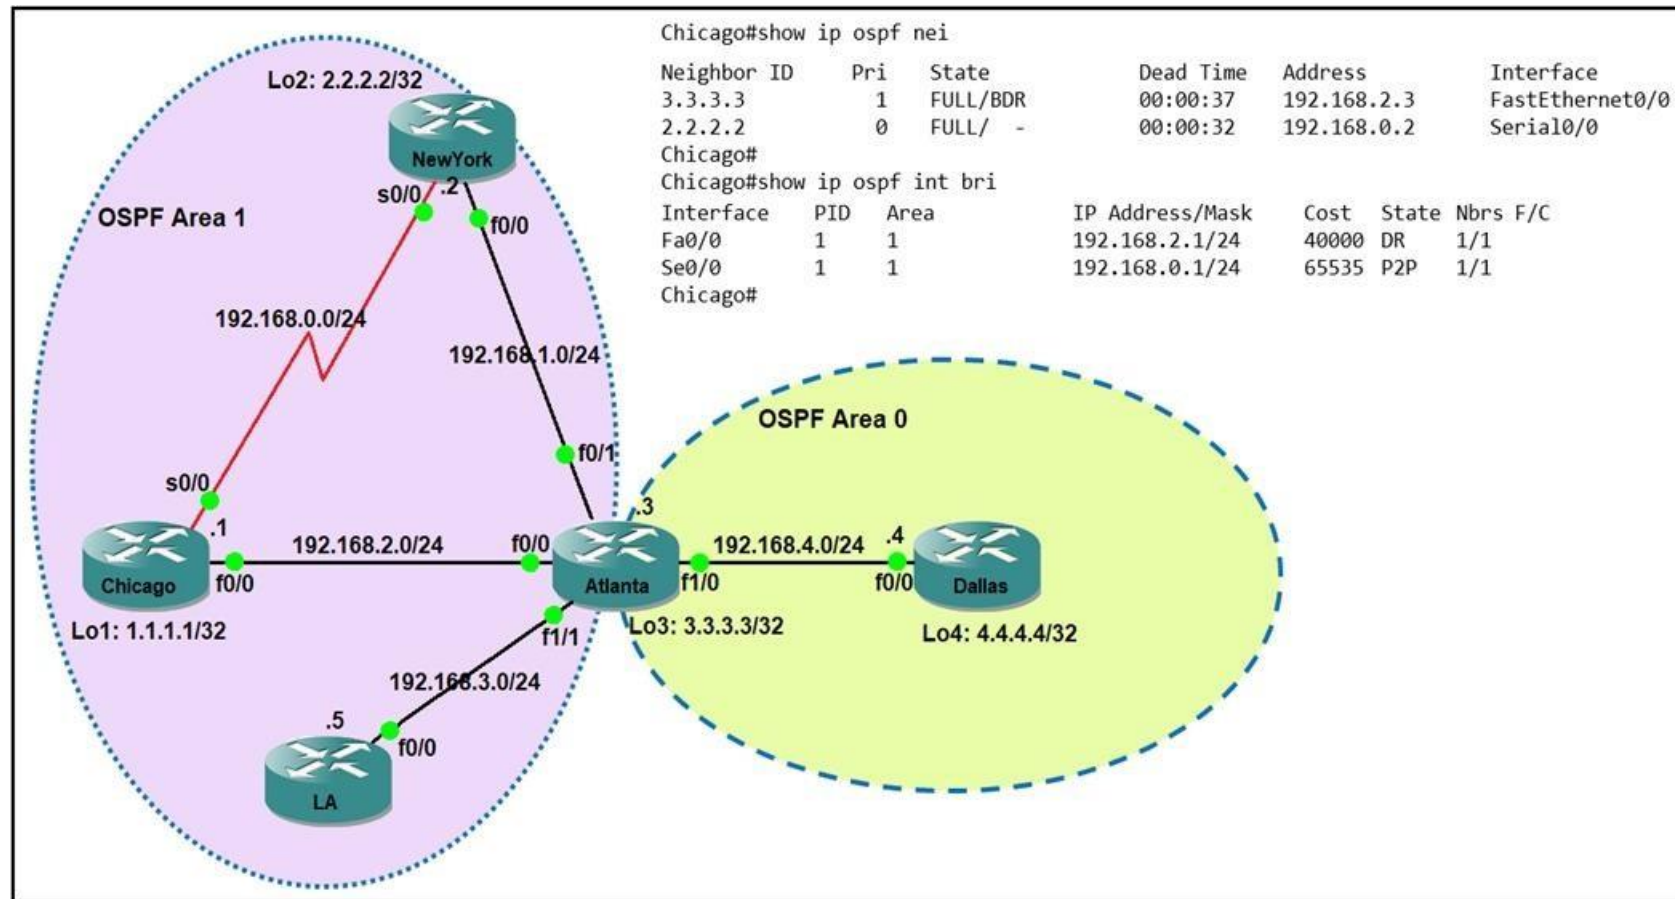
Chicago#show ip ospf nei

| Neighbor ID | Pri | State | Dead Time | Address | Interface |
|---|---|---|---|---|---|
| 3.3.3.3 | 1 | FULL/BDR | 00:00:37 | 192.168.2.3 | FastEthernet0/0 |
| 2.2.2.2 | 0 | FULL/ - | 00:00:32 | 192.168.0.2 | Serial0/0 |

Chicago#
Chicago#show ip ospf int bri

| Interface | PID | Area | IP Address/Mask | Cost | State | Nbrs F/C |
|---|---|---|---|---|---|---|
| Fa0/0 | 1 | 1 | 192.168.2.1/24 | 40000 | DR | 1/1 |
| Se0/0 | 1 | 1 | 192.168.0.1/24 | 65535 | P2P | 1/1 |

Chicago#

Lo2: 2.2.2.2/32
NewYork
s0/0
.2
f0/0
OSPF Area 1
192.168.0.0/24
192.168.1.0/24
OSPF Area 0
f0/1
s0/0
.3
.1
192.168.2.0/24
f0/0
192.168.4.0/24
.4
Chicago
f0/0
Atlanta
f1/0
f0/0
Dallas
Lo1: 1.1.1.1/32
f1/1
Lo3: 3.3.3.3/32
Lo4: 4.4.4.4/32
192.168.3.0/24
.5
f0/0
LA